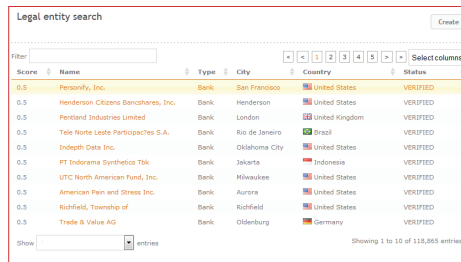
Legal entity search

Create

Filter

« < 1 2 3 4 5 > » Select columns

| Score | Name | Type | City | Country | Status |
|---|---|---|---|---|---|
| 0.5 | Personify, Inc. | Bank | San Francisco | United States | VERIFIED |
| 0.5 | Henderson Citizens Bancshares, Inc. | Bank | Henderson | United States | VERIFIED |
| 0.5 | Pentland Industries Limited | Bank | London | United Kingdom | VERIFIED |
| 0.5 | Tele Norte Leste Participac?es S.A. | Bank | Rio de Janeiro | Brazil | VERIFIED |
| 0.5 | Indepth Data Inc. | Bank | Oklahoma City | United States | VERIFIED |
| 0.5 | PT Indorama Synthetics Tbk | Bank | Jakarta | Indonesia | VERIFIED |
| 0.5 | UTC North American Fund, Inc. | Bank | Milwaukee | United States | VERIFIED |
| 0.5 | American Pain and Stress Inc. | Bank | Aurora | United States | VERIFIED |
| 0.5 | Richfield, Township of | Bank | Richfield | United States | VERIFIED |
| 0.5 | Trade & Value AG | Bank | Oldenburg | Germany | VERIFIED |

Show entries

Showing 1 to 10 of 118,865 entries